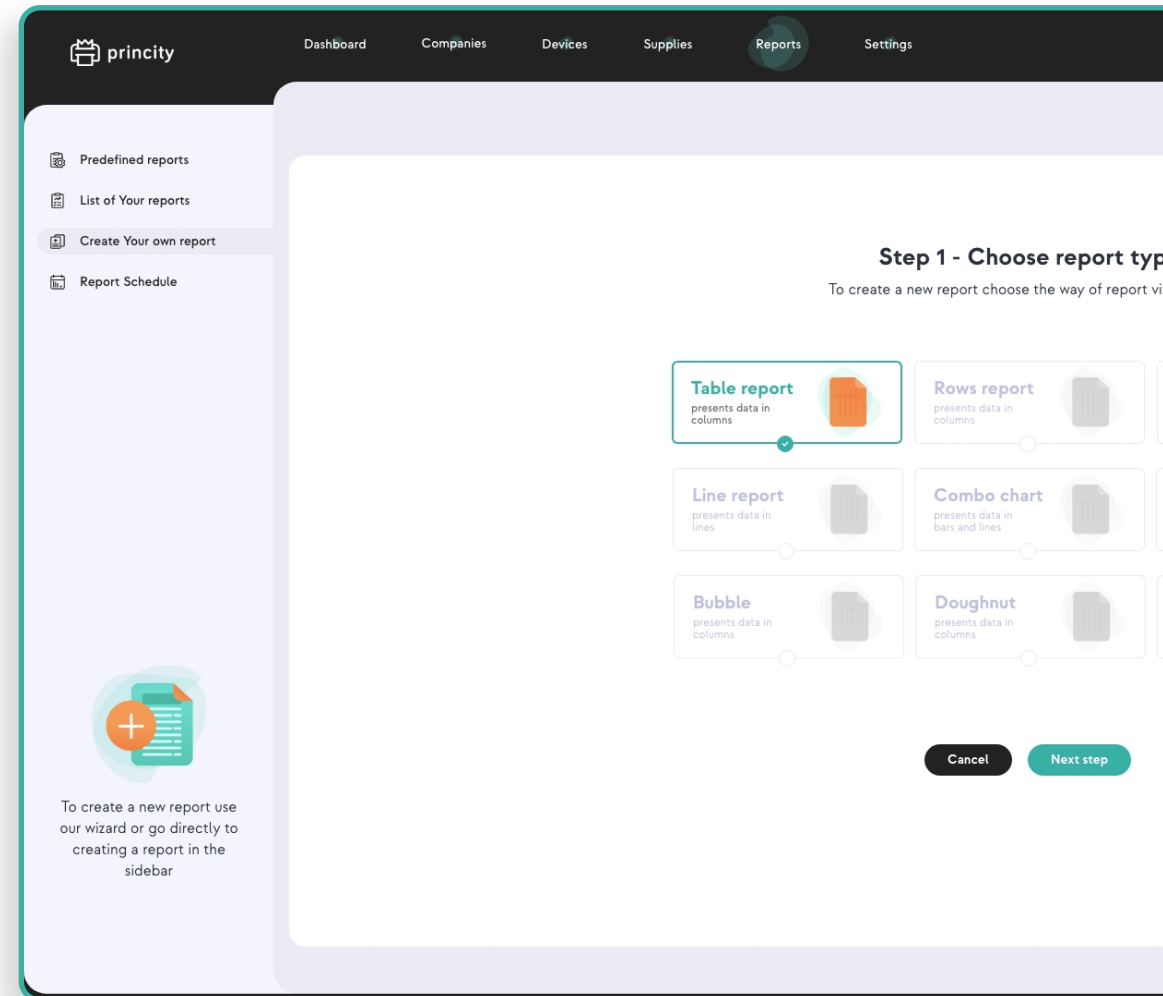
princity

Dashboard Companies Devices Supplies Reports Settings

Predefined reports
List of Your reports
Create Your own report
Report Schedule

To create a new report use our wizard or go directly to creating a report in the sidebar

Step 1 - Choose report typ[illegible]

To create a new report choose the way of report vi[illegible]

Table report
presents data in columns

Rows report
presents data in columns

Line report
presents data in lines

Combo chart
presents data in bars and lines

Bubble
presents data in columns

Doughnut
presents data in columns

Cancel
Next step